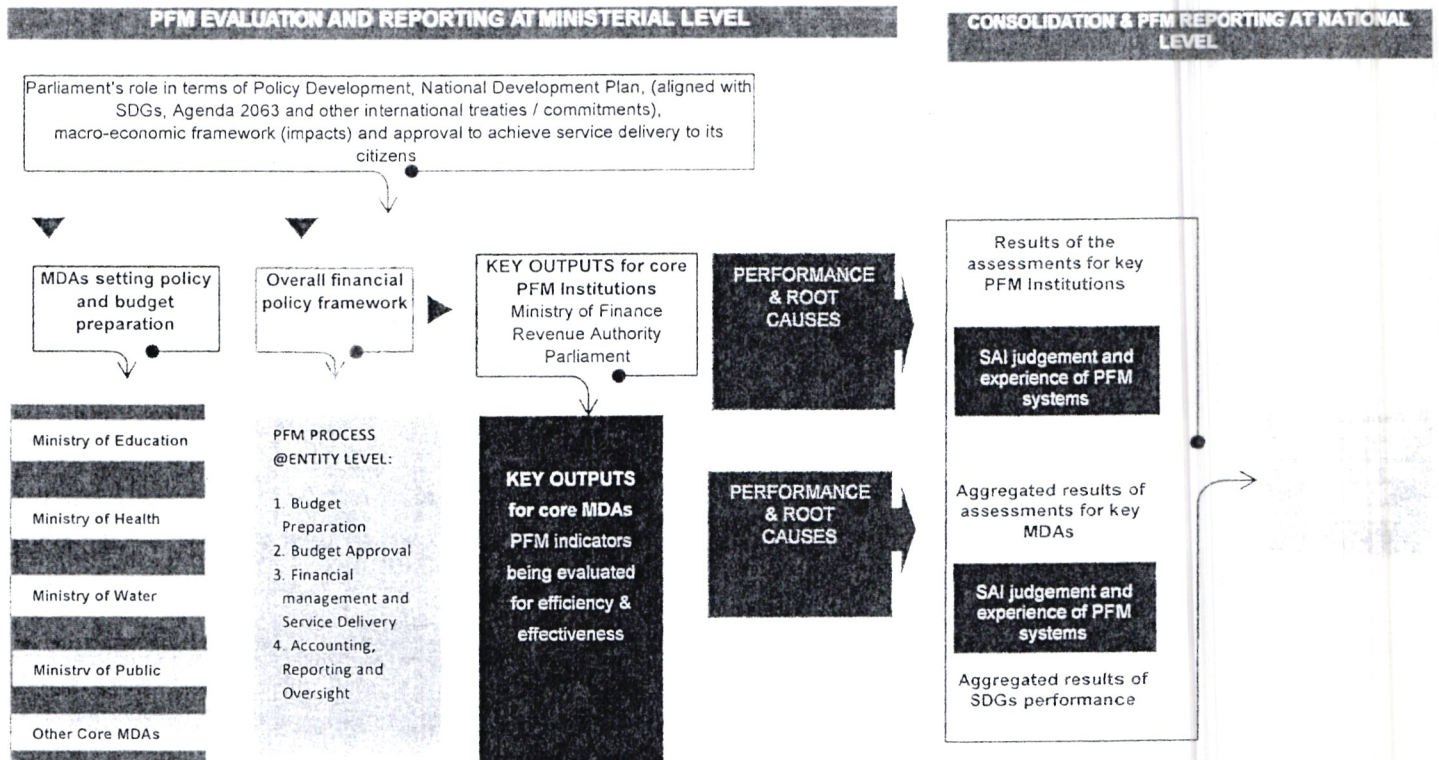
PFM EVALUATION AND REPORTING AT MINISTERIAL LEVEL

CONSOLIDATION & PFM REPORTING AT NATIONAL LEVEL

Parliament's role in terms of Policy Development, National Development Plan, (aligned with SDGs, Agenda 2063 and other international treaties / commitments), macro-economic framework (impacts) and approval to achieve service delivery to its citizens

MDAs setting policy and budget preparation

Overall financial policy framework

KEY OUTPUTS for core PFM Institutions
Ministry of Finance
Revenue Authority
Parliament

PERFORMANCE & ROOT CAUSES

Results of the assessments for key PFM Institutions

SAI judgement and experience of PFM systems

Ministry of Education

Ministry of Health

Ministry of Water

Ministrv of Public

Other Core MDAs

PFM PROCESS @ENTITY LEVEL:

1. Budget Preparation
2. Budget Approval
3. Financial management and Service Delivery
4. Accounting, Reporting and Oversight

KEY OUTPUTS for core MDAs PFM indicators being evaluated for efficiency & effectiveness

PERFORMANCE & ROOT CAUSES

Aggregated results of assessments for key MDAs

SAI judgement and experience of PFM systems

Aggregated results of SDGs performance